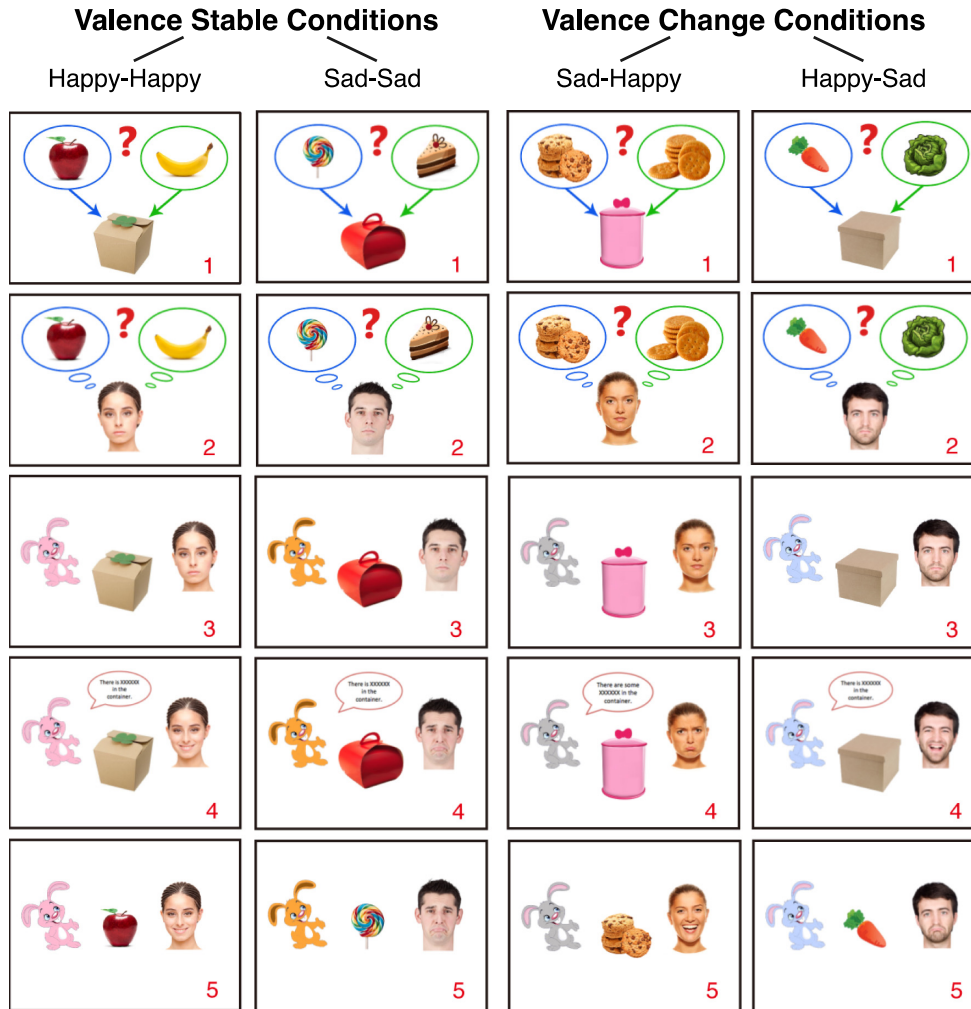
Valence Stable Conditions

Happy-Happy

Sad-Sad

Valence Change Conditions

Sad-Happy

Happy-Sad

?

1

?

1

?

1

?

1

?

2

?

2

?

2

?

2

3

3

3

3

There is XXXXXX in the container.

4

There is XXXXXX in the container.

4

There are some XXXXXX in the container.

4

There is XXXXXX in the container.

4

5

5

5

5